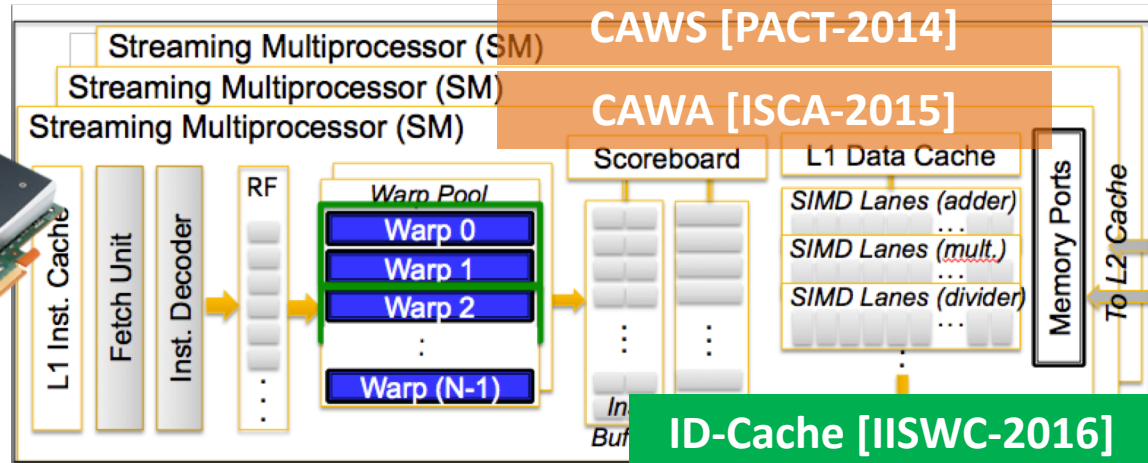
Streaming Multiprocessor (SM)
Streaming Multiprocessor (SM)
Streaming Multiprocessor (SM)

CAWS [PACT-2014]

CAWA [ISCA-2015]

L1 Inst. Cache

Fetch Unit

Inst. Decoder

RF

Warp Pool

Warp 0

Warp 1

Warp 2

Warp (N-1)

Scoreboard

In

Buf

L1 Data Cache

SIMD Lanes (adder)

SIMD Lanes (mult.)

SIMD Lanes (divider)

Memory Ports

To L2 Cache

ID-Cache [IISWC-2016]